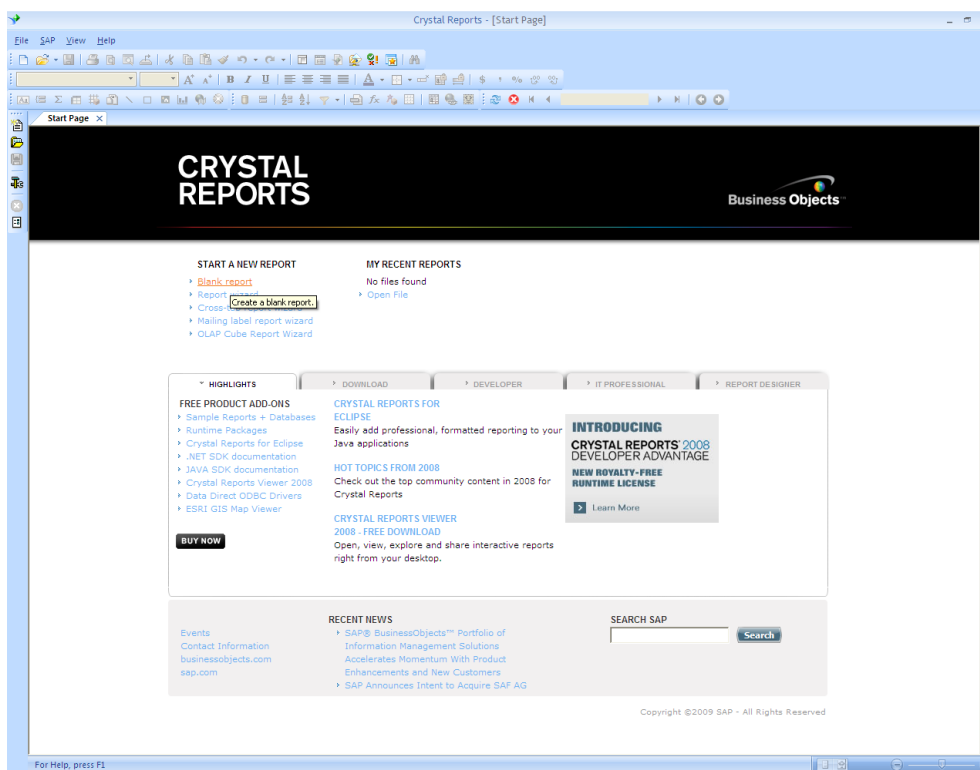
Crystal Reports - [Start Page]

File SAP View Help

Start Page ×

CRYSTAL REPORTS

Business Objects

START A NEW REPORT
Blank report
Report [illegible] Create a blank report.
Cross-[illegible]
Mailing label report wizard
OLAP Cube Report Wizard

MY RECENT REPORTS
No files found
Open File

HIGHLIGHTS | DOWNLOAD | DEVELOPER | IT PROFESSIONAL | REPORT DESIGNER

FREE PRODUCT ADD-ONS
Sample Reports + Databases
Runtime Packages
Crystal Reports for Eclipse
.NET SDK documentation
JAVA SDK documentation
Crystal Reports Viewer 2008
Data Direct ODBC Drivers
ESRI GIS Map Viewer

BUY NOW

CRYSTAL REPORTS FOR ECLIPSE
Easily add professional, formatted reporting to your Java applications

HOT TOPICS FROM 2008
Check out the top community content in 2008 for Crystal Reports

CRYSTAL REPORTS VIEWER 2008 - FREE DOWNLOAD
Open, view, explore and share interactive reports right from your desktop.

INTRODUCING
CRYSTAL REPORTS 2008
DEVELOPER ADVANTAGE
NEW ROYALTY-FREE RUNTIME LICENSE
Learn More

Events
Contact Information
businessobjects.com
sap.com

RECENT NEWS
SAP® BusinessObjects™ Portfolio of Information Management Solutions Accelerates Momentum With Product Enhancements and New Customers
SAP Announces Intent to Acquire SAF AG

SEARCH SAP
Search

Copyright ©2009 SAP - All Rights Reserved

For Help, press F1